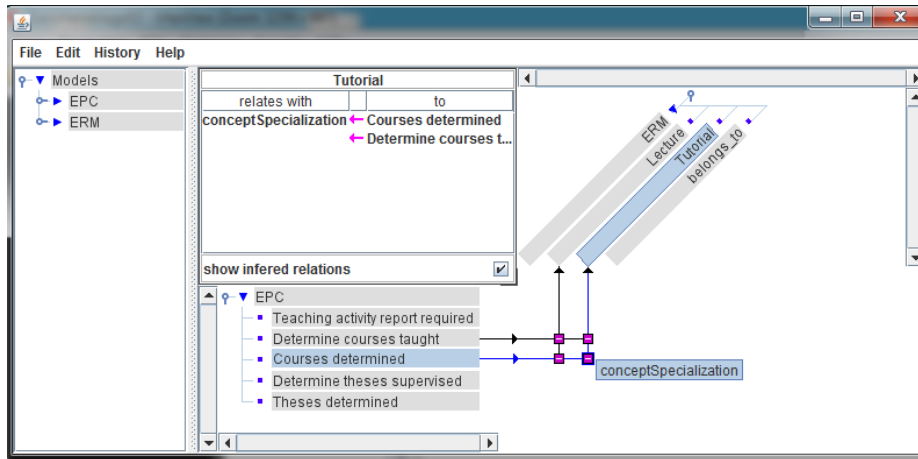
File Edit History Help

Models
EPC
ERM

Tutorial

| relates with | | to |
|---|---|---|
| conceptSpecialization | ← | Courses determined |
| | ← | Determine courses t... |

show infered relations

EPC
Teaching activity report required
Determine courses taught
Courses determined
Determine theses supervised
Theses determined

ERM
Lecture
Tutorial
belongs_to

conceptSpecialization